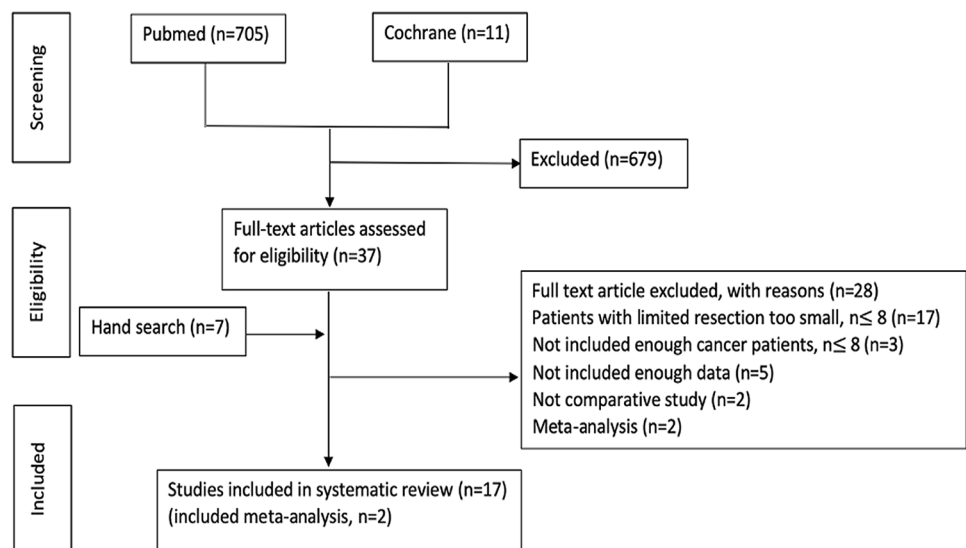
Screening

Pubmed (n=705)

Cochrane (n=11)

Excluded (n=679)

Eligibility

Full-text articles assessed for eligibility (n=37)

Hand search (n=7)

Full text article excluded, with reasons (n=28)
Patients with limited resection too small, n≤ 8 (n=17)
Not included enough cancer patients, n≤ 8 (n=3)
Not included enough data (n=5)
Not comparative study (n=2)
Meta-analysis (n=2)

Included

Studies included in systematic review (n=17)
(included meta-analysis, n=2)